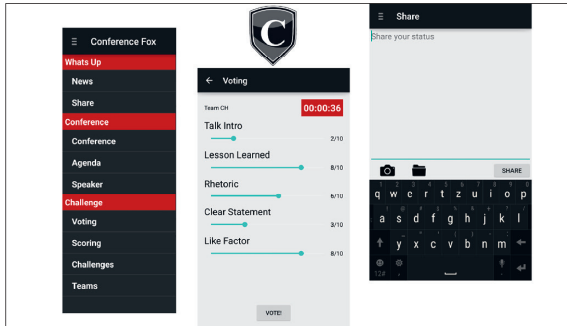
Conference Fox
Whats Up
News
Share
Conference
Conference
Agenda
Speaker
Challenge
Voting
Scoring
Challenges
Teams

C

Voting
Team CH
00:00:36
Talk Intro
2/10
Lesson Learned
8/10
Rhetoric
6/10
Clear Statement
3/10
Like Factor
8/10
VOTE!

Share
Share your status
SHARE
q w e r t z u i o p
a s d f g h j k l
y x c v b n m
12#